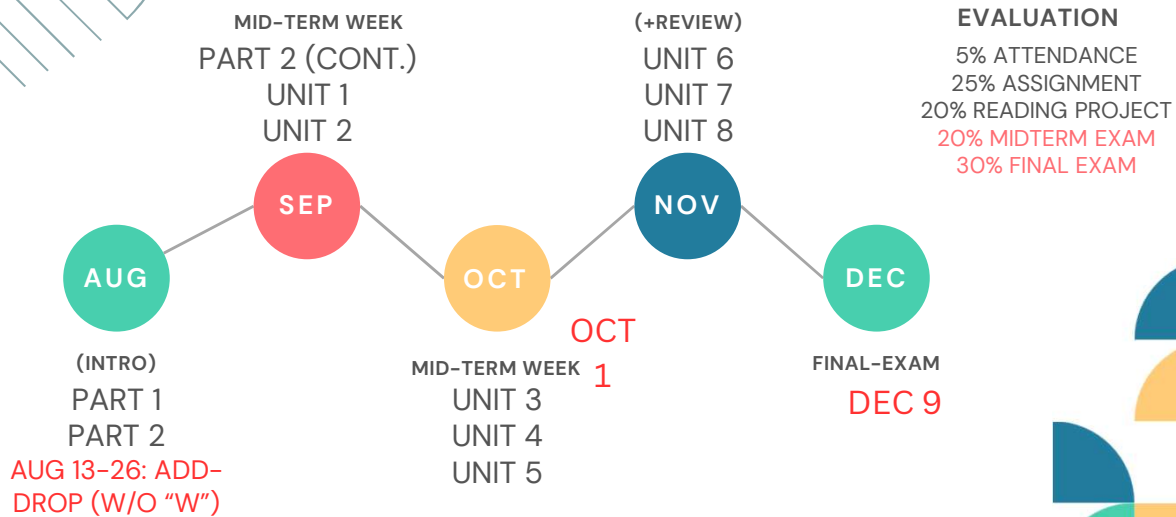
MID-TERM WEEK
PART 2 (CONT.)
UNIT 1
UNIT 2

(+REVIEW)
UNIT 6
UNIT 7
UNIT 8

EVALUATION
5% ATTENDANCE
25% ASSIGNMENT
20% READING PROJECT
20% MIDTERM EXAM
30% FINAL EXAM

SEP
NOV
AUG
OCT
DEC

OCT
1

(INTRO)
PART 1
PART 2
AUG 13-26: ADD-DROP (W/O "W")

MID-TERM WEEK
UNIT 3
UNIT 4
UNIT 5

FINAL-EXAM
DEC 9